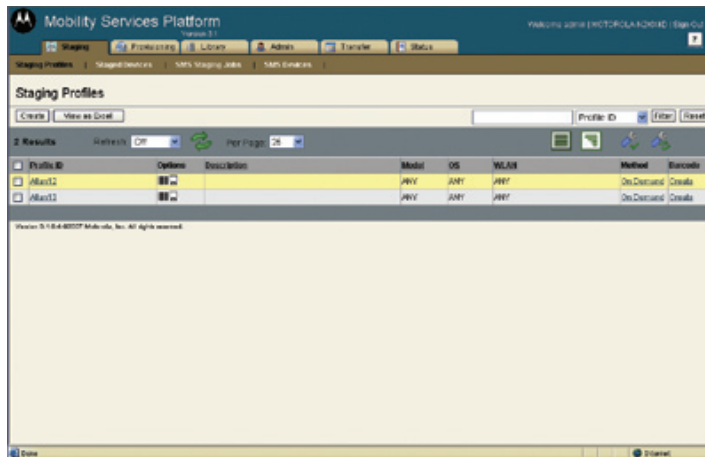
Mobility Services Platform
Version 3.1

Welcome admin [MOTOROLA.NZ\MX] | Sign Out

Staging | Provisioning | Library | Admin | Transfer | Status

Staging Profiles | Staged Devices | SMS Staging Jobs | SMS Devices

Staging Profiles

Create | View as Excel

Profile ID | Filter | Reset

2 Results Refresh: Off Per Page: 25

| | Profile ID | Options | Description | Model | OS | WLAN | Method | Barcode |
|---|---|---|---|---|---|---|---|---|
| ☐ | Allan12 | | | ANY | ANY | ANY | On Demand | Create |
| ☐ | Allan13 | | | ANY | ANY | ANY | On Demand | Create |

Version 3.1.0.4 ©2007 Motorola, Inc. All rights reserved.

Done

Internet